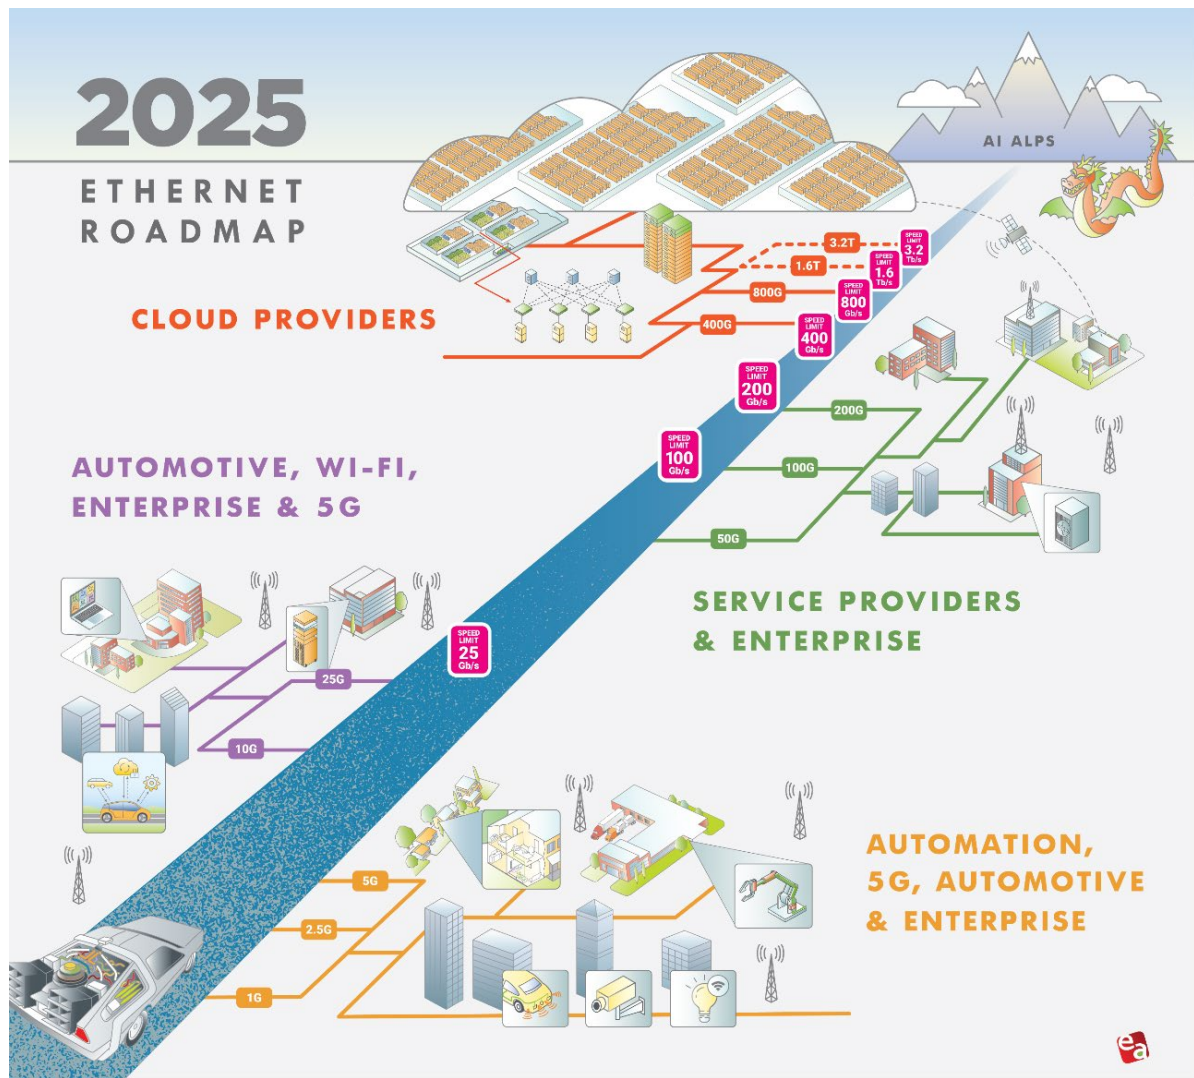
2025

ETHERNET ROADMAP

AI ALPS

3.2T

SPEED LIMIT 3.2 Tb/s

1.6T

SPEED LIMIT 1.6 Tb/s

800G

SPEED LIMIT 800 Gb/s

400G

SPEED LIMIT 400 Gb/s

CLOUD PROVIDERS

SPEED LIMIT 200 Gb/s

200G

SPEED LIMIT 100 Gb/s

100G

50G

AUTOMOTIVE, WI-FI, ENTERPRISE & 5G

SERVICE PROVIDERS & ENTERPRISE

SPEED LIMIT 25 Gb/s

25G

10G

5G

2.5G

1G

AUTOMATION, 5G, AUTOMOTIVE & ENTERPRISE

ea